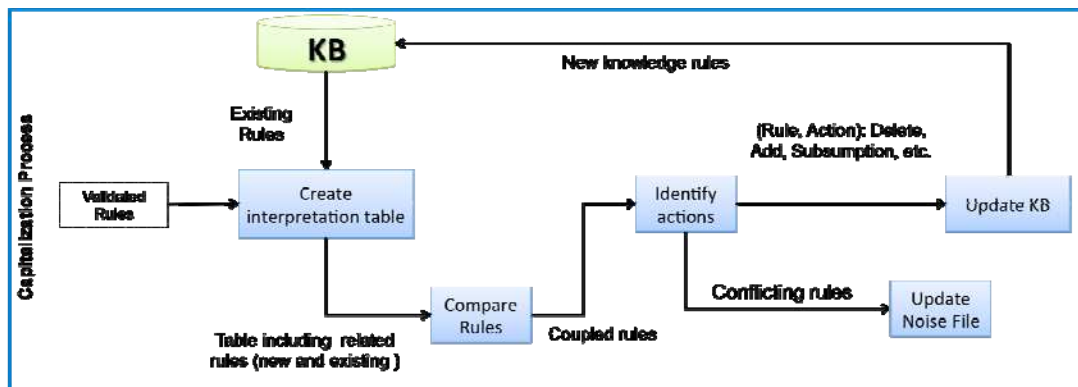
Capitalization Process

KB

New knowledge rules

Existing Rules

(Rule, Action): Delete, Add, Subsumption, etc.

Validated Rules

Create interpretation table

Identify actions

Update KB

Compare Rules

Conflicting rules

Update Noise File

Table including related rules (new and existing )

Coupled rules